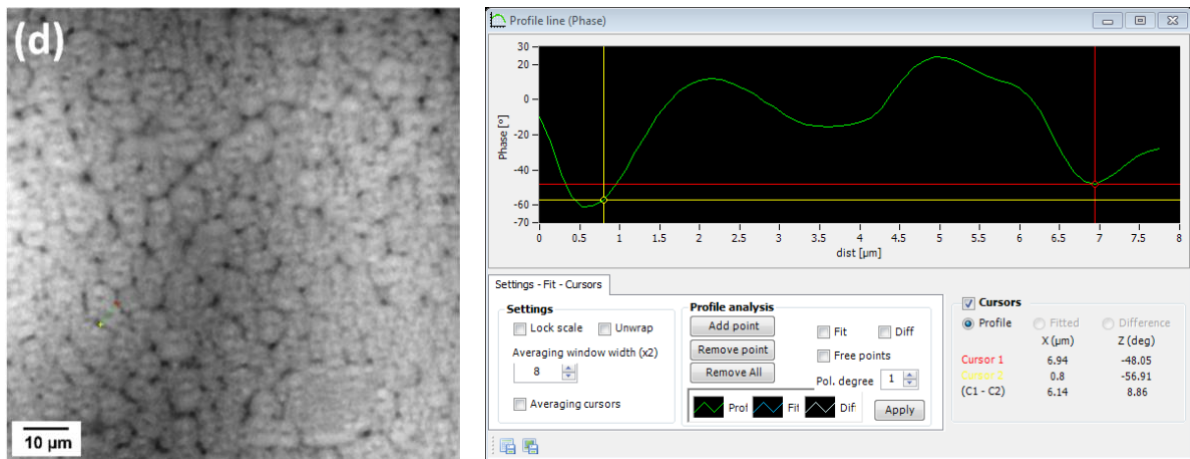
(d)

10 µm

Profile line (Phase)

30
20
0
-20
-40
-60
-70

Phase [°]

0 0.5 1 1.5 2 2.5 3 3.5 4 4.5 5 5.5 6 6.5 7 7.5 8

dist [µm]

Settings - Fit - Cursors

Settings

Lock scale

Unwrap

Averaging window width (x2)

8

Averaging cursors

Profile analysis

Add point

Remove point

Remove All

Fit

Diff

Free points

Pol. degree

1

Prof

Fit

Dif

Apply

Cursors

Profile

Fitted

Difference

| | X (µm) | Z (deg) |
|---|---|---|
| Cursor 1 | 6.94 | -48.05 |
| Cursor 2 | 0.8 | -56.91 |
| (C1 - C2) | 6.14 | 8.86 |